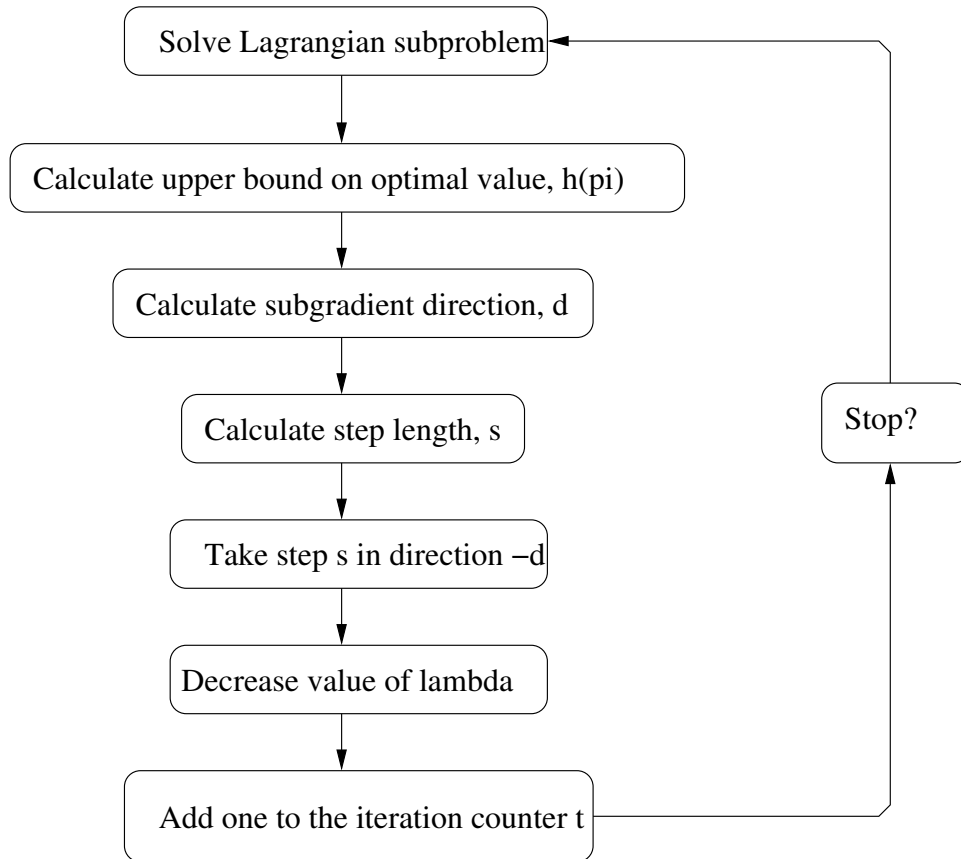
Solve Lagrangian subproblem

Calculate upper bound on optimal value, h(pi)

Calculate subgradient direction, d

Calculate step length, s

Take step s in direction −d

Decrease value of lambda

Add one to the iteration counter t

Stop?